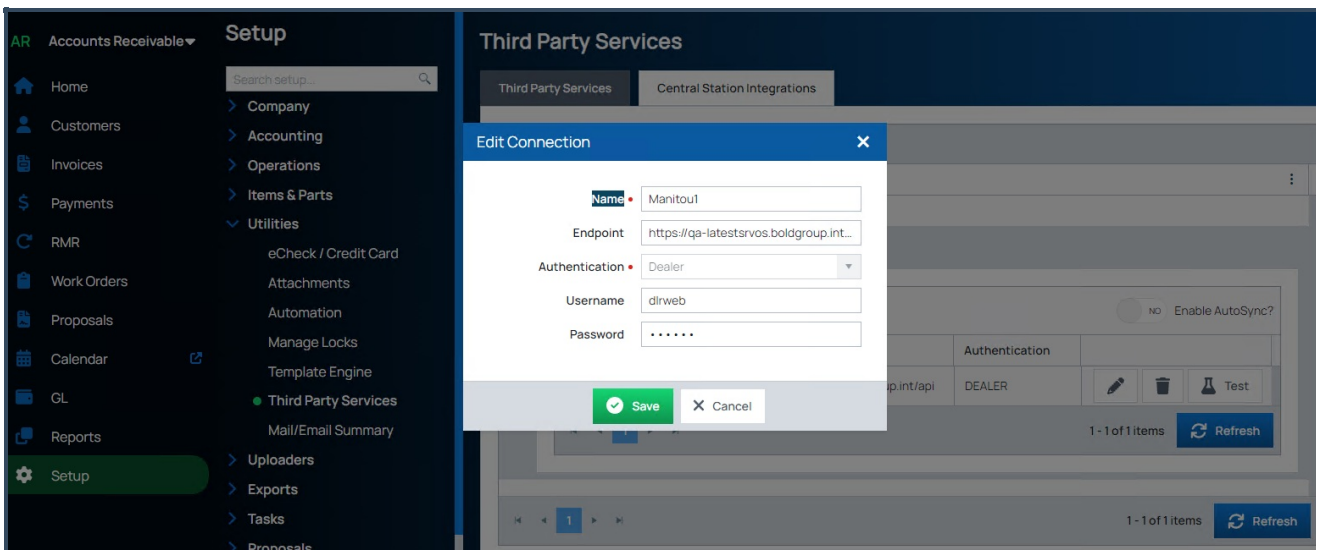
AR Accounts Receivable

Home
Customers
Invoices
Payments
RMR
Work Orders
Proposals
Calendar
GL
Reports
Setup

Setup

Search setup...

Company
Accounting
Operations
Items & Parts
Utilities
eCheck / Credit Card
Attachments
Automation
Manage Locks
Template Engine
Third Party Services
Mail/Email Summary
Uploaders
Exports
Tasks
Proposals

Third Party Services

Third Party Services | Central Station Integrations

NO Enable AutoSync?

Authentication

p.int/api | DEALER

Test

1 - 1 of 1 items Refresh

1

1 - 1 of 1 items Refresh

Edit Connection

Name • Manitou1
Endpoint https://qa-latestsrvos.boldgroup.int...
Authentication • Dealer
Username dlrweb
Password ••••••

Save Cancel